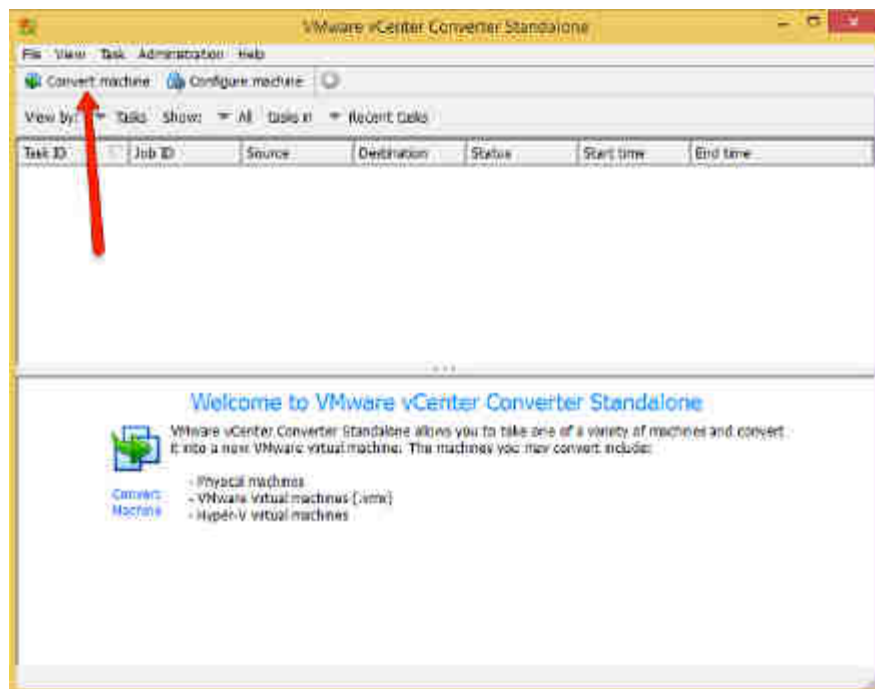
VMware vCenter Converter Standalone

File View Task Administration Help

Convert machine Configure machine

View by: Tasks Show: All tasks in Recent tasks

| Task ID | Job ID | Source | Destination | Status | Start time | End time |
|---|---|---|---|---|---|---|

Welcome to VMware vCenter Converter Standalone

VMware vCenter Converter Standalone allows you to take one of a variety of machines and convert it into a new VMware virtual machine. The machines you may convert include:

Convert Machine

- Physical machines
- VMware Virtual machines (.vmx)
- Hyper-V virtual machines